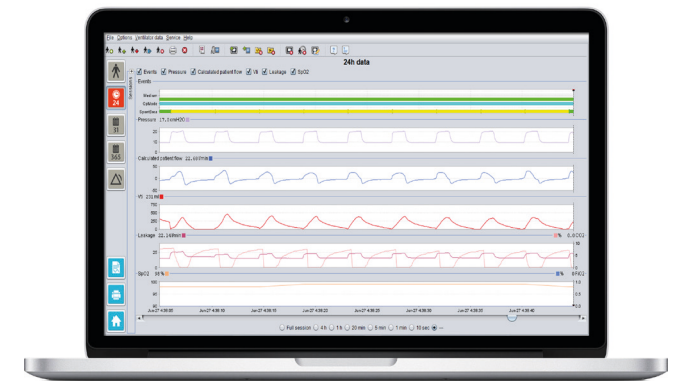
File Options Ventilator data Service Help

24h data

24

31

365

Events Pressure Calculated patient flow Vt Leakage SpO2

Events

Pressure 17.3 cmH2O

20
10
0

Calculated patient flow 22.6 l/min

60
0
-60

Vt 231 ml

750
500
250
0

Leakage 22.3 l/min

SpO2 96 %

100
95
90

Jun 27 4:36:00 Jun 27 4:36:10 Jun 27 4:36:20 Jun 27 4:36:30 Jun 27 4:36:40

Full session 4 h 1 h 20 min 5 min 1 min 10 sec